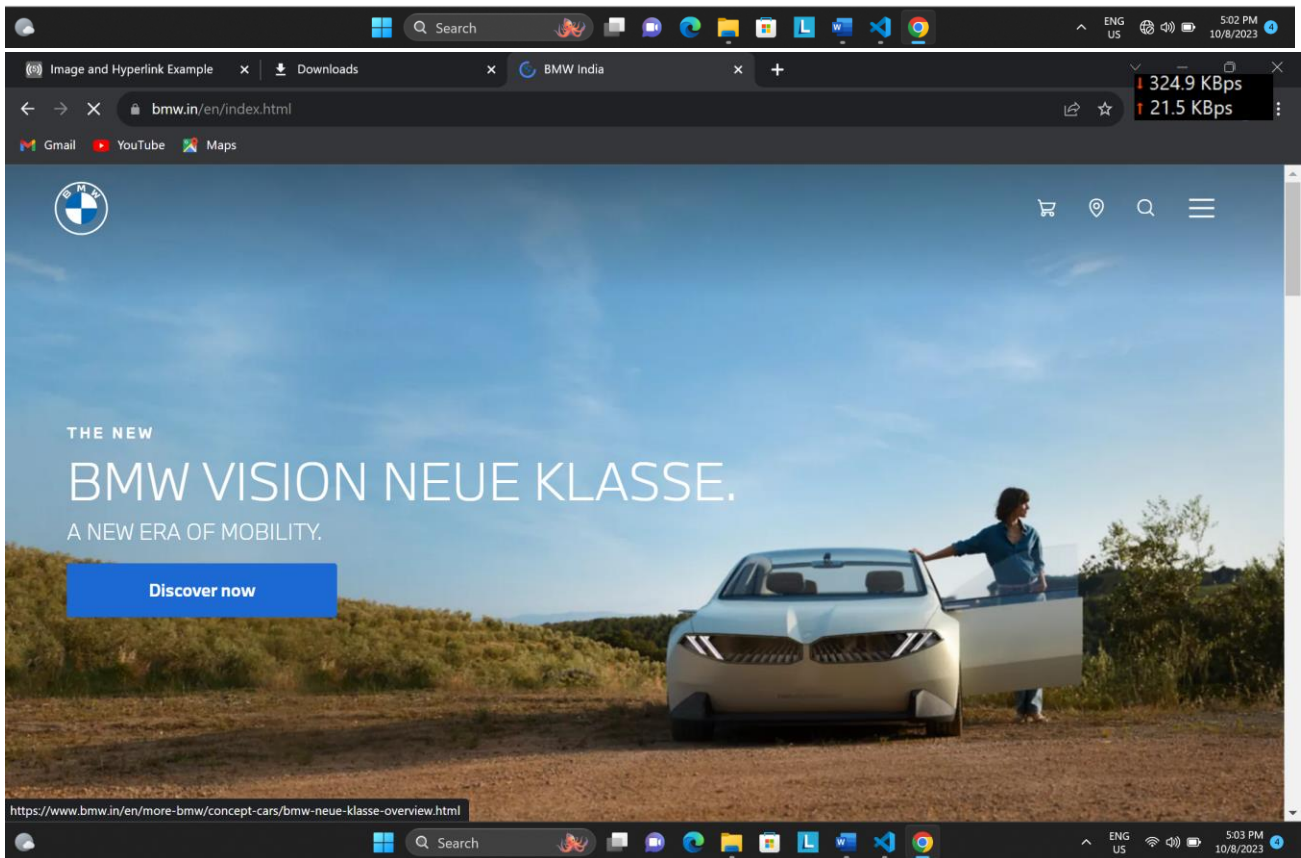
Search

ENG
US

5:02 PM
10/8/2023

4

Image and Hyperlink Example ×

Downloads ×

BMW India ×

+

324.9 KBps
21.5 KBps

bmw.in/en/index.html

Gmail YouTube Maps

BMW

THE NEW

BMW VISION NEUE KLASSE.

A NEW ERA OF MOBILITY.

Discover now

https://www.bmw.in/en/more-bmw/concept-cars/bmw-neue-klasse-overview.html

Search

ENG
US

5:03 PM
10/8/2023

4